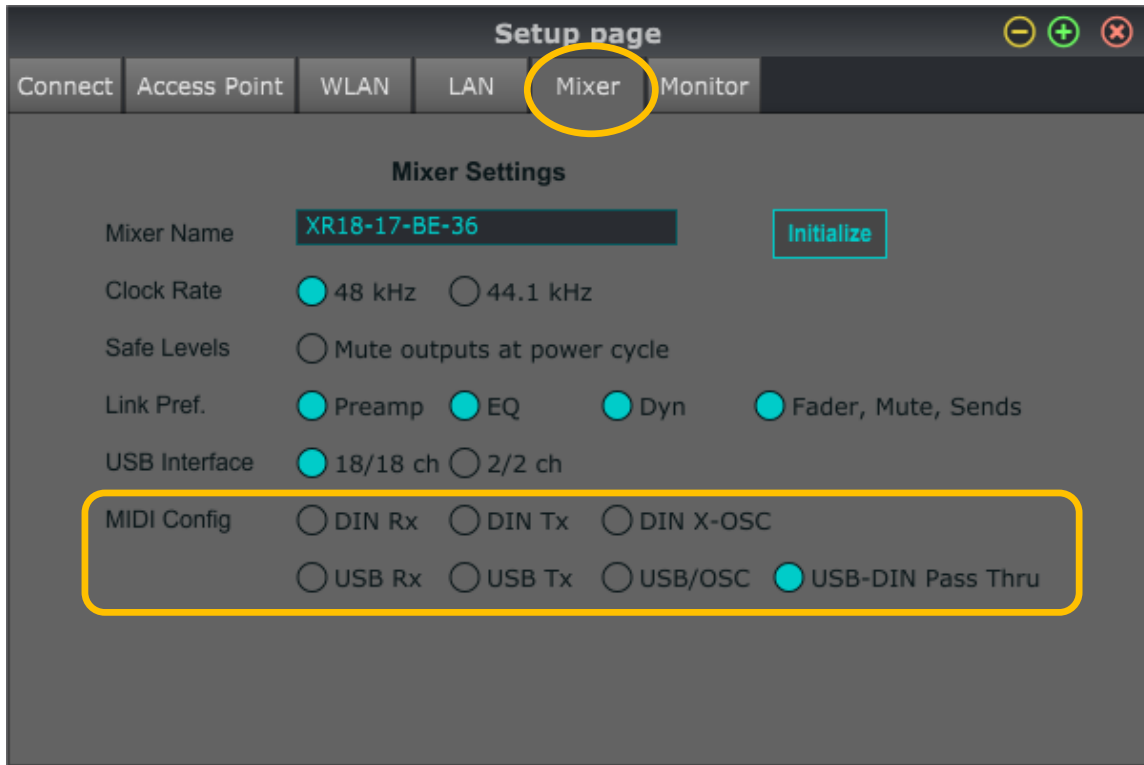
Setup page

Connect Access Point WLAN LAN Mixer Monitor

Mixer Settings

Mixer Name XR18-17-BE-36 Initialize

Clock Rate 48 kHz 44.1 kHz

Safe Levels Mute outputs at power cycle

Link Pref. Preamp EQ Dyn Fader, Mute, Sends

USB Interface 18/18 ch 2/2 ch

MIDI Config DIN Rx DIN Tx DIN X-OSC

USB Rx USB Tx USB/OSC USB-DIN Pass Thru